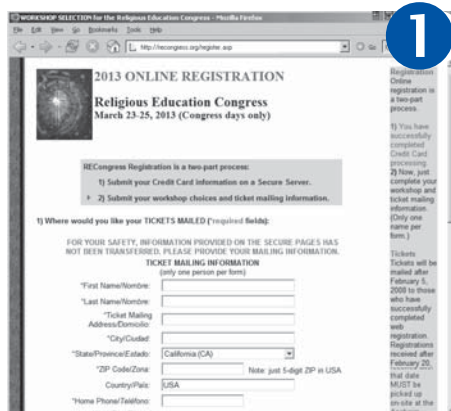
WORKSHOP SELECTION for the Religious Education Congress - Mozilla Firefox

File Edit View Go Bookmarks Tools Help

http://recongress.org/register.asp

1

2013 ONLINE REGISTRATION

Religious Education Congress
March 23-25, 2013 (Congress days only)

REGongress Registration is a two-part process:

1) Submit your Credit Card information on a Secure Server.

2) Submit your workshop choices and ticket mailing information.

1) Where would you like your TICKETS MAILED (*required fields):

FOR YOUR SAFETY, INFORMATION PROVIDED ON THE SECURE PAGES HAS NOT BEEN TRANSFERRED. PLEASE PROVIDE YOUR MAILING INFORMATION.

TICKET MAILING INFORMATION
(only one person per form)

*First Name/Nombre:

*Last Name/Nombre:

*Ticket Mailing Address/Domicilio:

*City/Ciudad:

*State/Province/Estado: California (CA)

*ZIP Code/Zona: Note: just 5-digit ZIP in USA

Country/País: USA

*Home Phone/Teléfono:

Registration Online registration is a two-part process.

1) You have successfully completed Credit Card processing
2) Now, just complete your workshop and ticket mailing information. (Only one name per form.)

Tickets
Tickets will be mailed after February 5, 2008 to those who have successfully completed web registration. Registrations received after February 20, that date MUST be picked up on-site at the